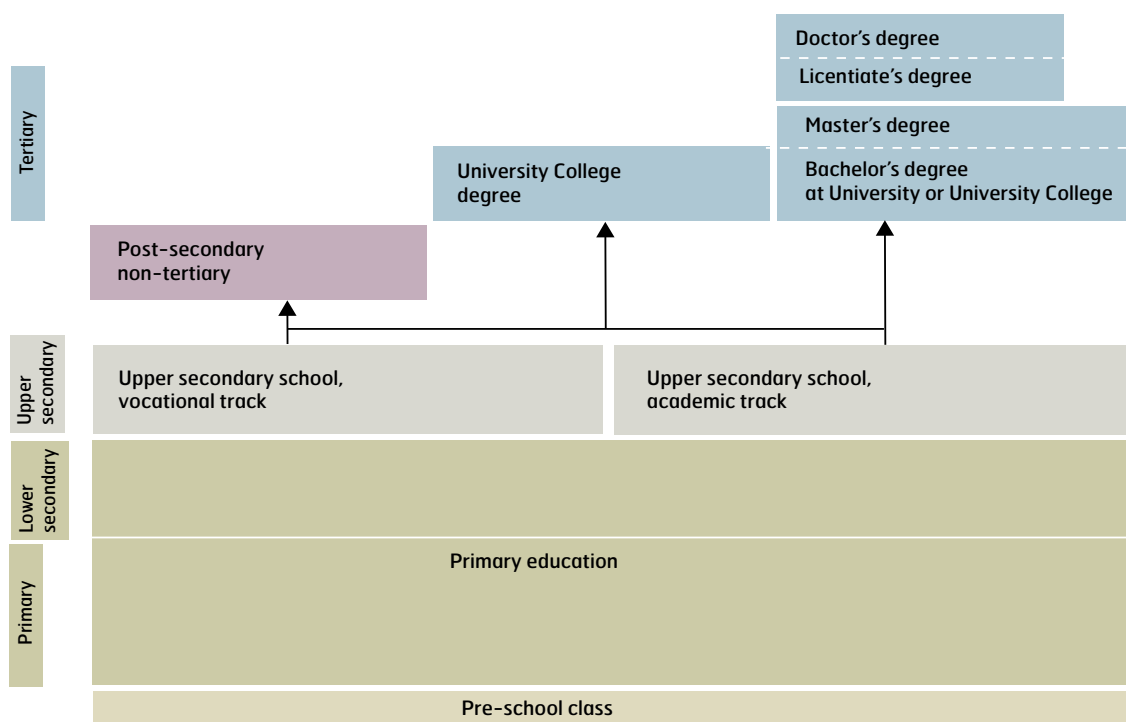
Tertiary

Doctor’s degree

Licentiate’s degree

Master’s degree

Bachelor’s degree at University or University College

University College degree

Post-secondary non-tertiary

Upper secondary

Upper secondary school, vocational track

Upper secondary school, academic track

Lower secondary

Primary

Primary education

Pre-school class